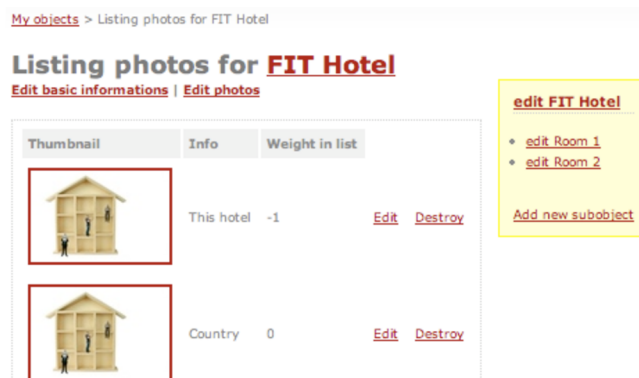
My objects > Listing photos for FIT Hotel

Listing photos for FIT Hotel

Edit basic informations | Edit photos

| Thumbnail | Info | Weight in list | | |
|---|---|---|---|---|
| | This hotel | -1 | Edit | Destroy |
| | Country | 0 | Edit | Destroy |

edit FIT Hotel

- edit Room 1
- edit Room 2

Add new subobject